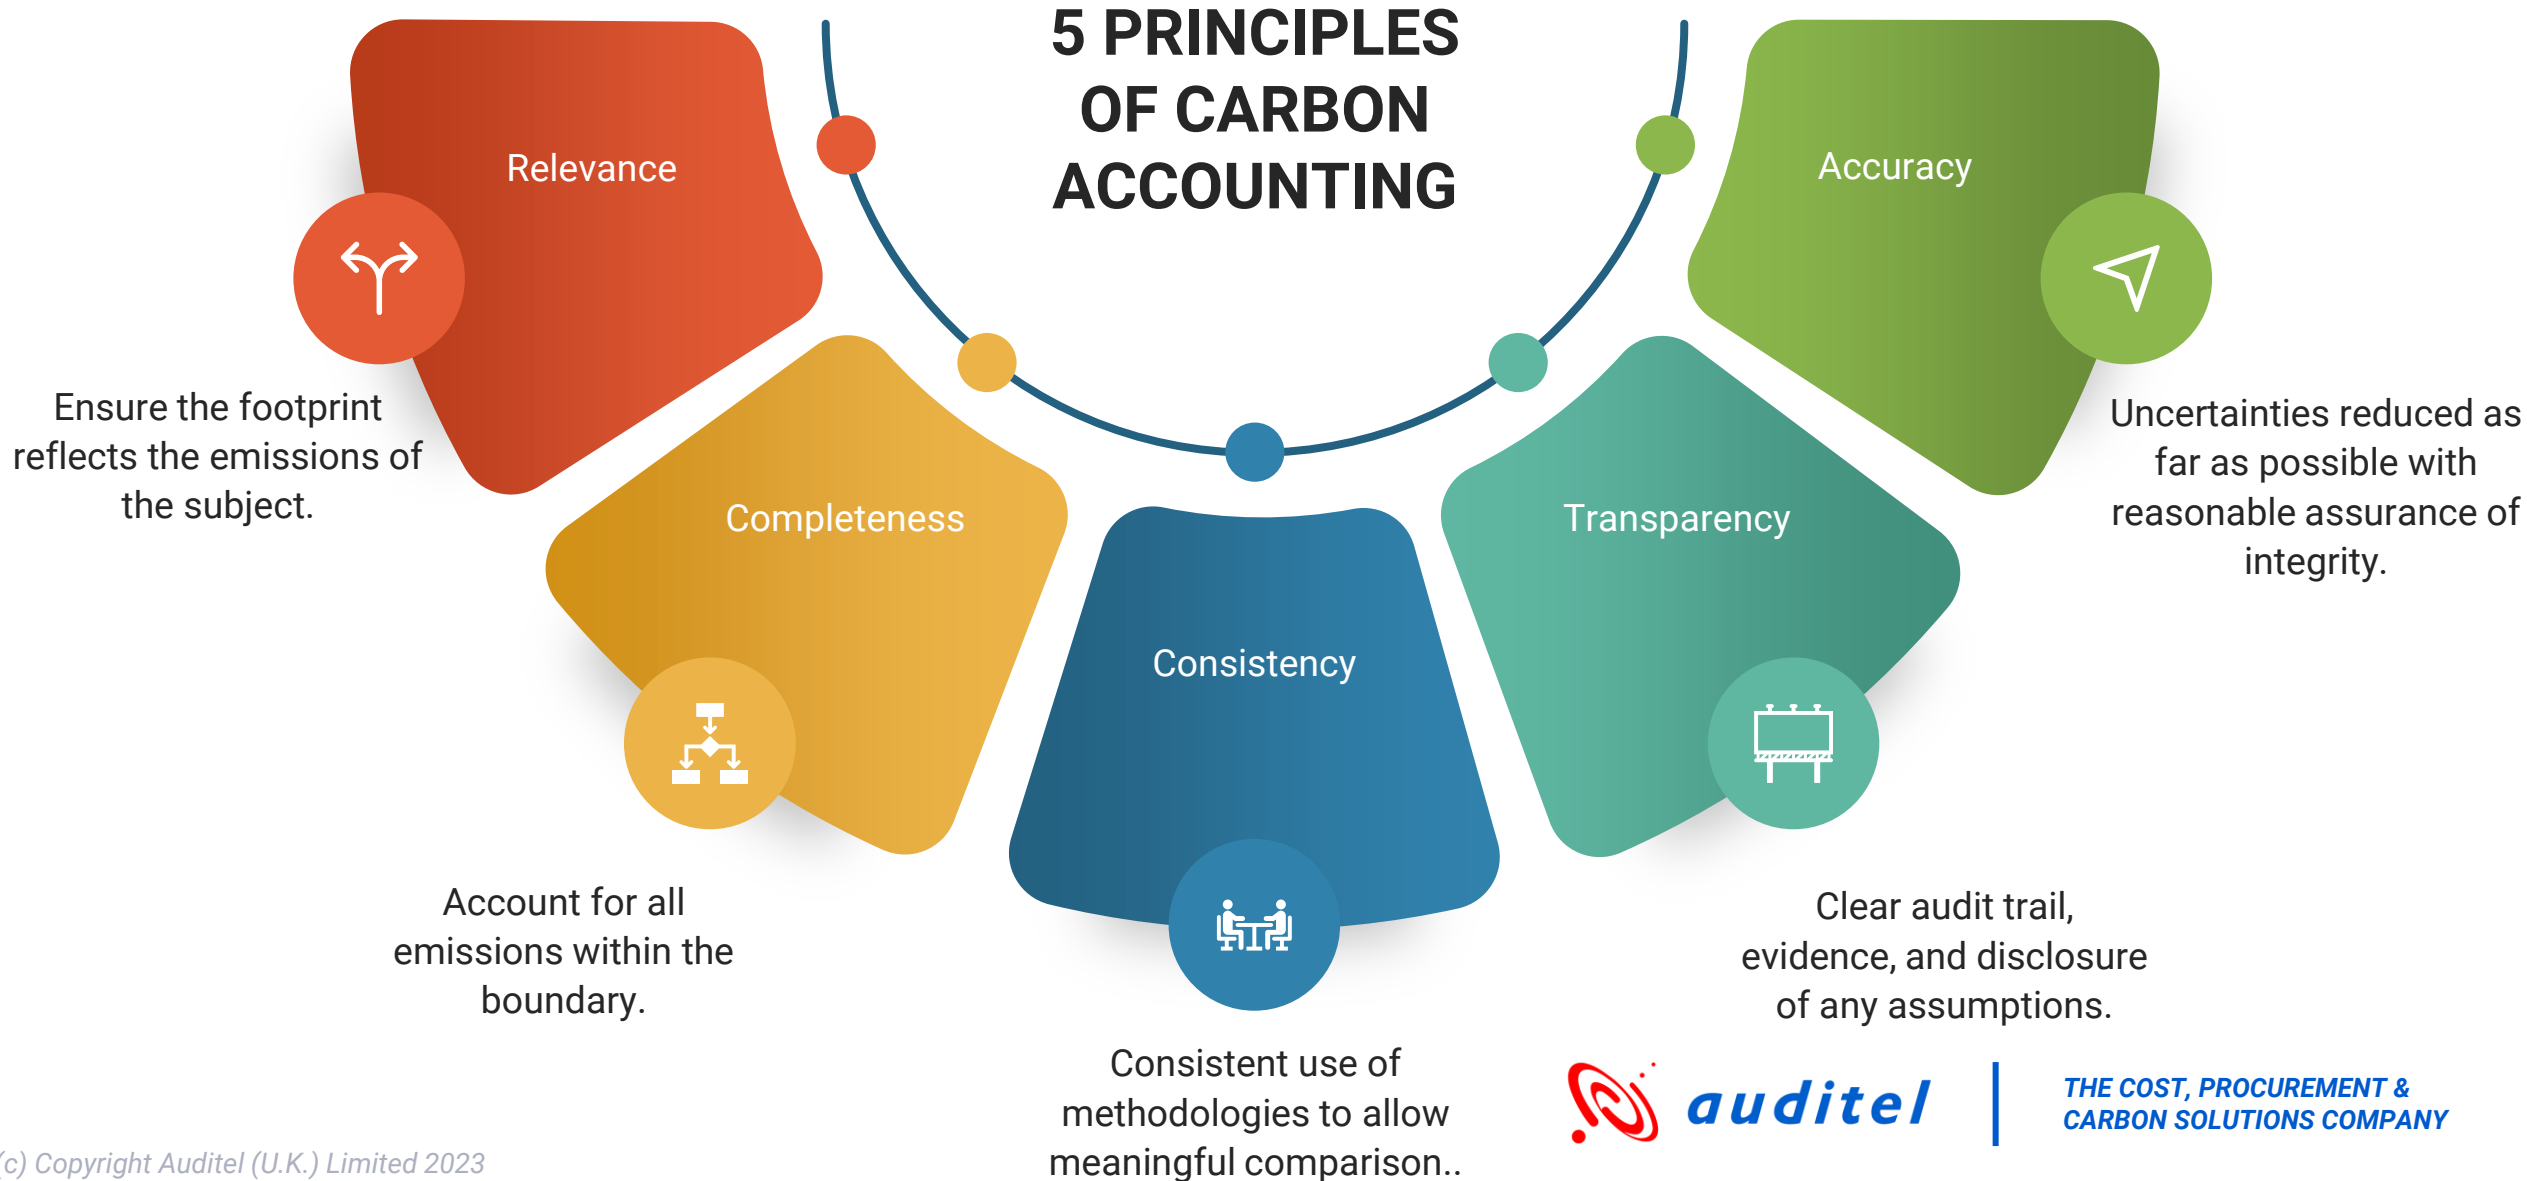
5 PRINCIPLES OF CARBON ACCOUNTING

Relevance

Ensure the footprint reflects the emissions of the subject.

Completeness

Account for all emissions within the boundary.

Consistency

Consistent use of methodologies to allow meaningful comparison..

Transparency

Clear audit trail, evidence, and disclosure of any assumptions.

Accuracy

Uncertainties reduced as far as possible with reasonable assurance of integrity.

auditel

THE COST, PROCUREMENT & CARBON SOLUTIONS COMPANY

(c) Copyright Auditel (U.K.) Limited 2023